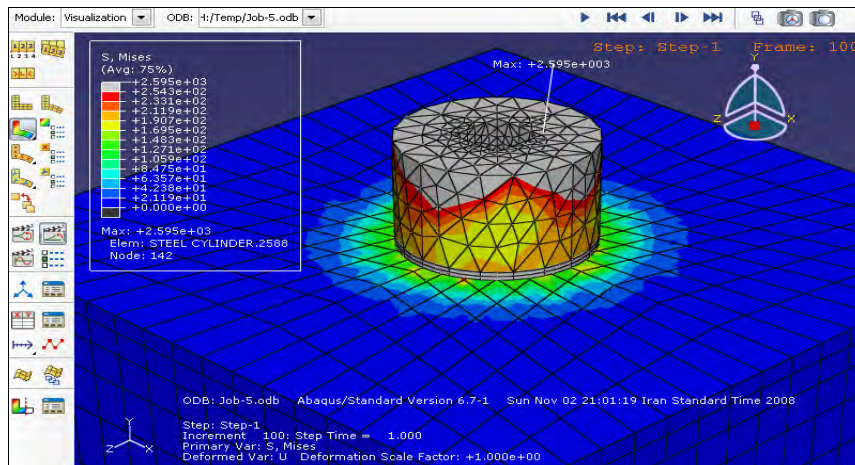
Module: Visualization ODB: H:/Temp/Job-5.odb

Step: Step-1 Frame: 100

S, Mises
(Avg: 75%)
+2.595e+03
+2.543e+02
+2.331e+02
+2.119e+02
+1.907e+02
+1.695e+02
+1.483e+02
+1.271e+02
+1.059e+02
+8.475e+01
+6.357e+01
+4.238e+01
+2.119e+01
+0.000e+00

Max: +2.595e+03
Elem: STEEL CYLINDER.2588
Node: 142

Max: +2.595e+003

Y
Z X

ODB: Job-5.odb Abaqus/Standard Version 6.7-1 Sun Nov 02 21:01:19 Iran Standard Time 2008

Step: Step-1
Increment 100: Step Time = 1.000
Primary Var: S, Mises
Deformed Var: U Deformation Scale Factor: +1.000e+00

Y
Z X